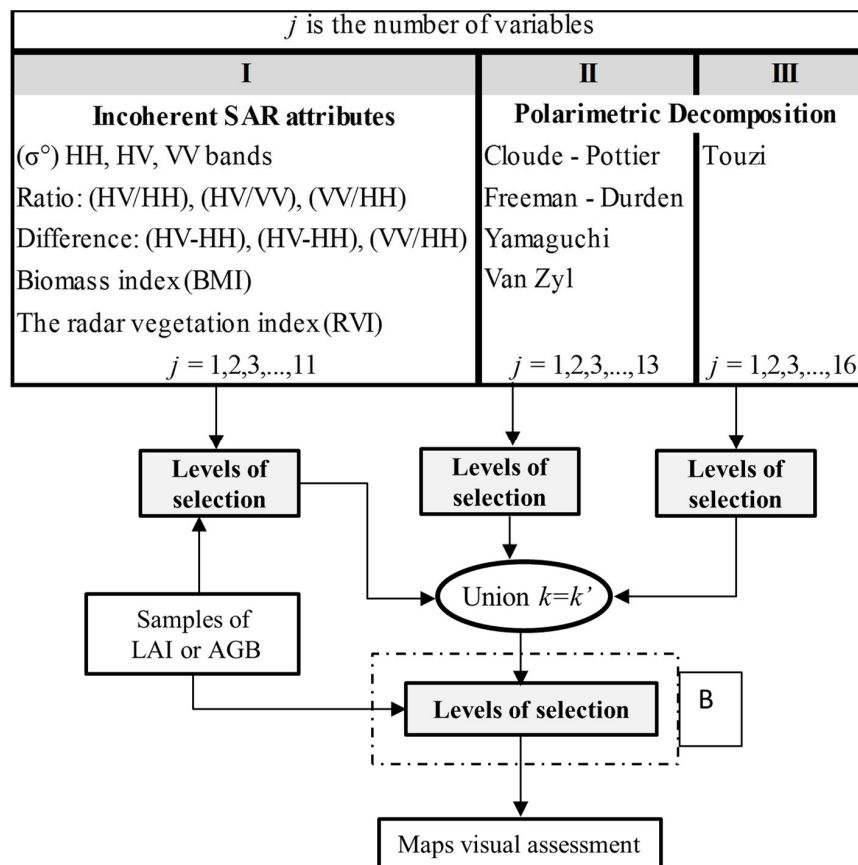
$j$ is the number of variables

| I | II | III |
|---|---|---|
| **Incoherent SAR attributes** | **Polarimetric Decomposition** | |
| (σ°) HH, HV, VV bands | Cloude - Pottier | Touzi |
| Ratio: (HV/HH), (HV/VV), (VV/HH) | Freeman - Durden | |
| Difference: (HV-HH), (HV-HH), (VV/HH) | Yamaguchi | |
| Biomass index (BMI) | Van Zyl | |
| The radar vegetation index (RVI) | | |
| $j = 1,2,3,...,11$ | $j = 1,2,3,...,13$ | $j = 1,2,3,...,16$ |

Levels of selection

Levels of selection

Levels of selection

Samples of LAI or AGB

Union $k=k'$

Levels of selection

B

Maps visual assessment